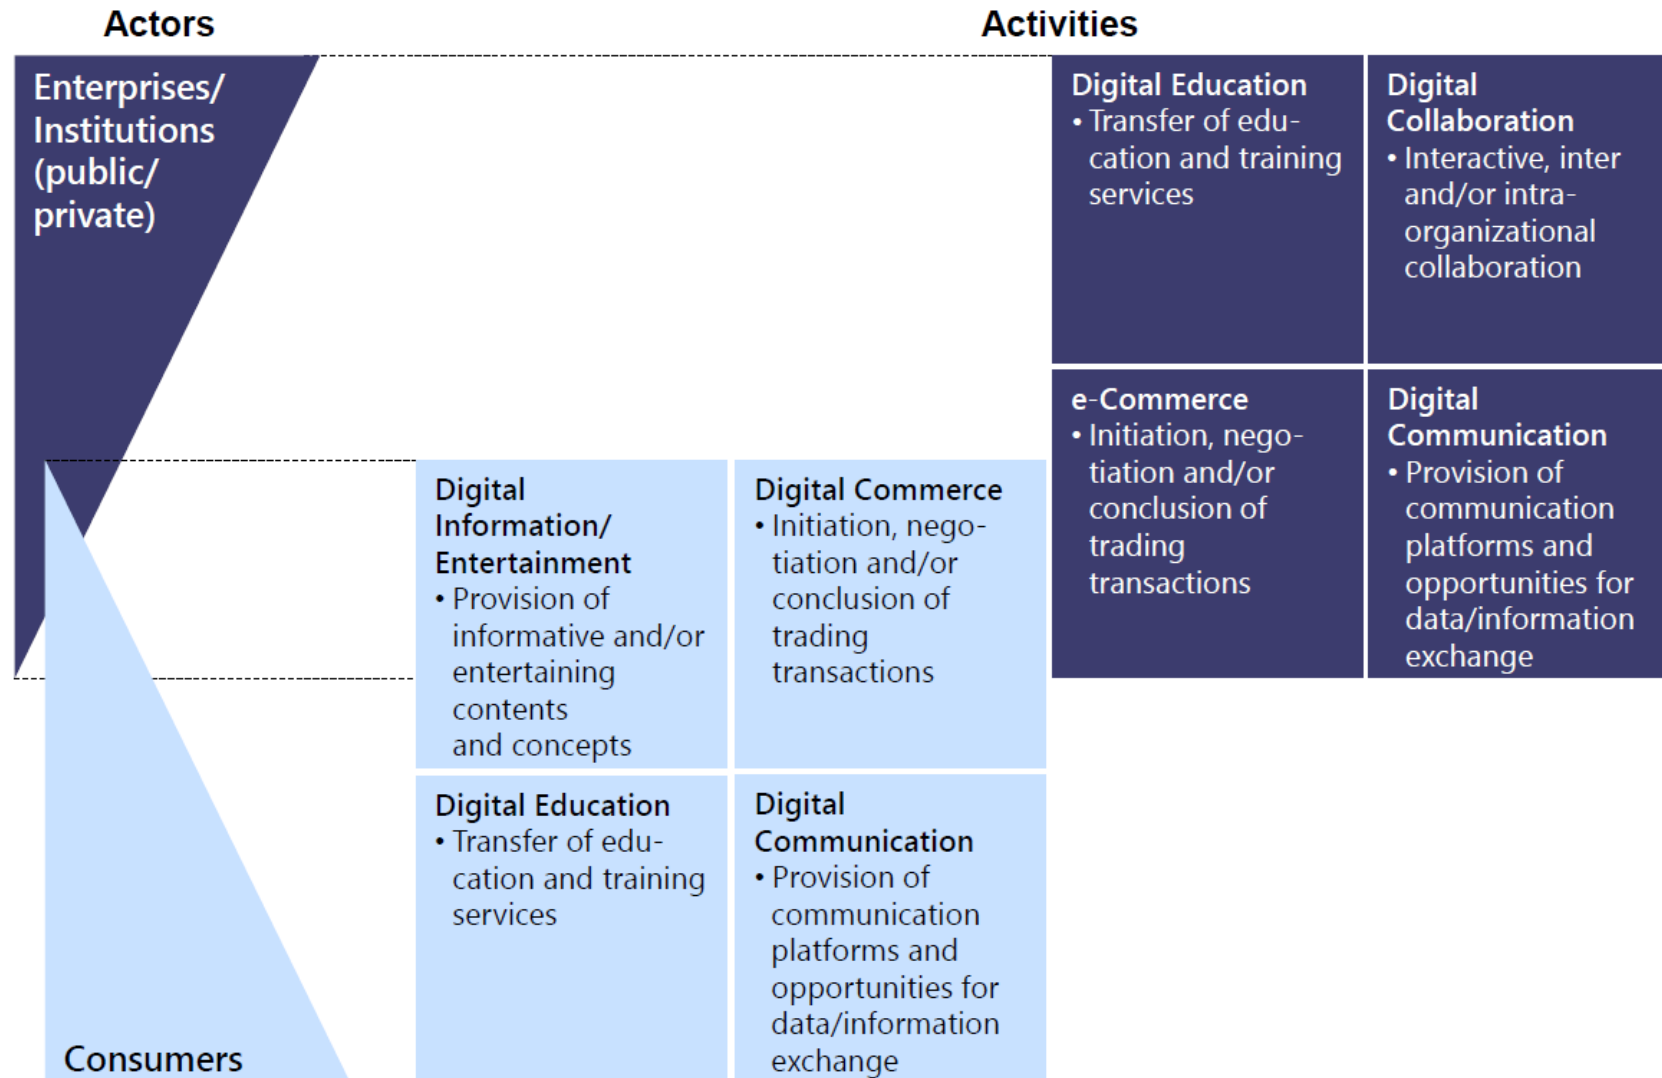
Actors

Activities

Enterprises/ Institutions (public/ private)

Digital Education
• Transfer of education and training services

Digital Collaboration
• Interactive, inter and/or intra-organizational collaboration

e-Commerce
• Initiation, negotiation and/or conclusion of trading transactions

Digital Communication
• Provision of communication platforms and opportunities for data/information exchange

Digital Information/ Entertainment
• Provision of informative and/or entertaining contents and concepts

Digital Commerce
• Initiation, negotiation and/or conclusion of trading transactions

Digital Education
• Transfer of education and training services

Digital Communication
• Provision of communication platforms and opportunities for data/information exchange

Consumers